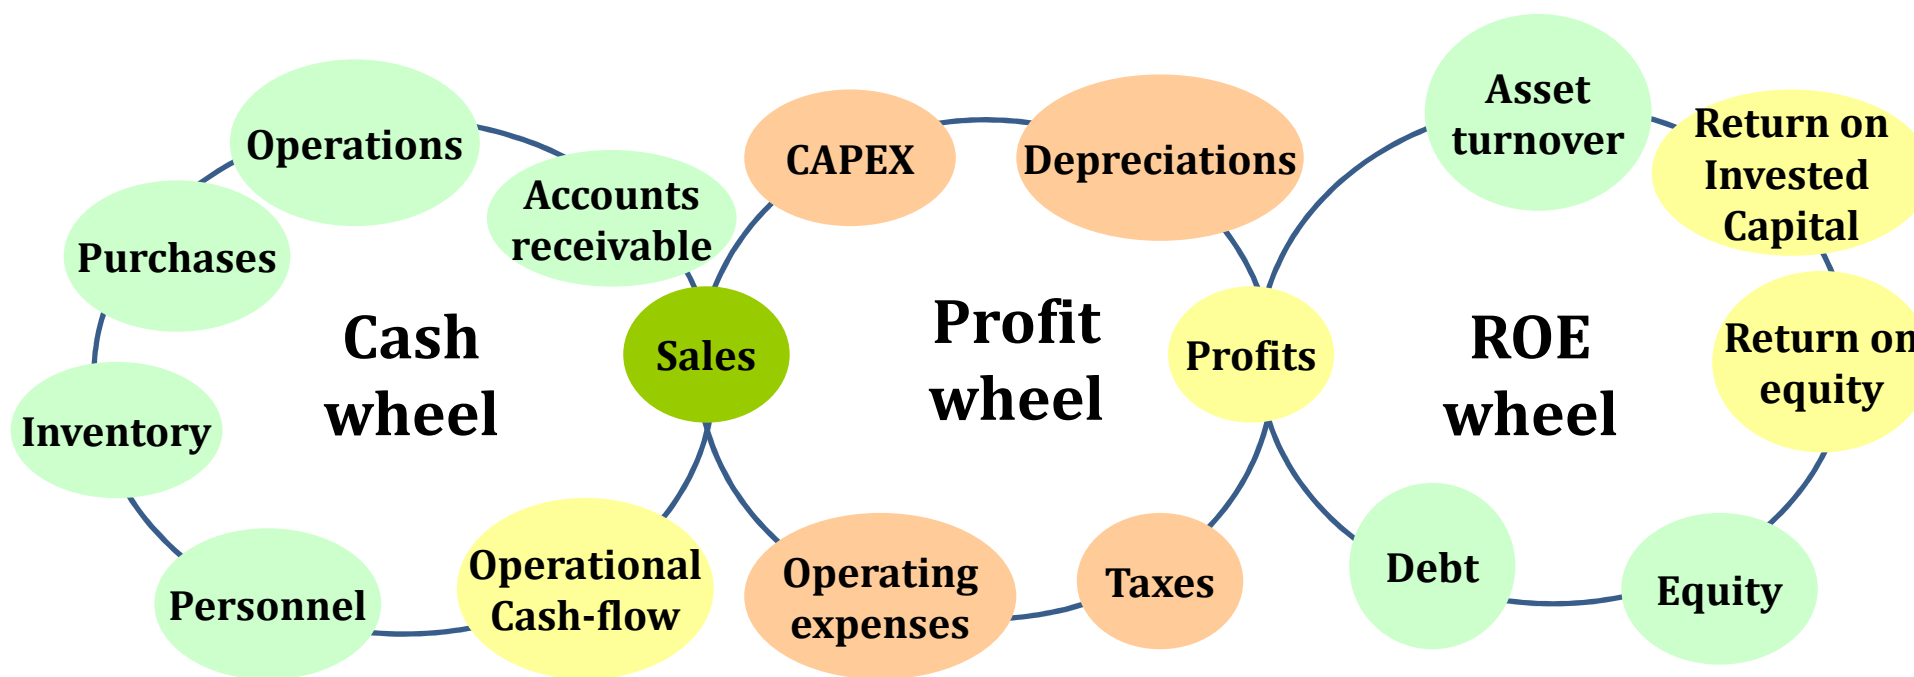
Operations

Accounts receivable

Purchases

Cash wheel

Inventory

Personnel

Operational Cash-flow

Sales

CAPEX

Depreciations

Profit wheel

Operating expenses

Taxes

Profits

Asset turnover

Return on Invested Capital

ROE wheel

Return on equity

Debt

Equity